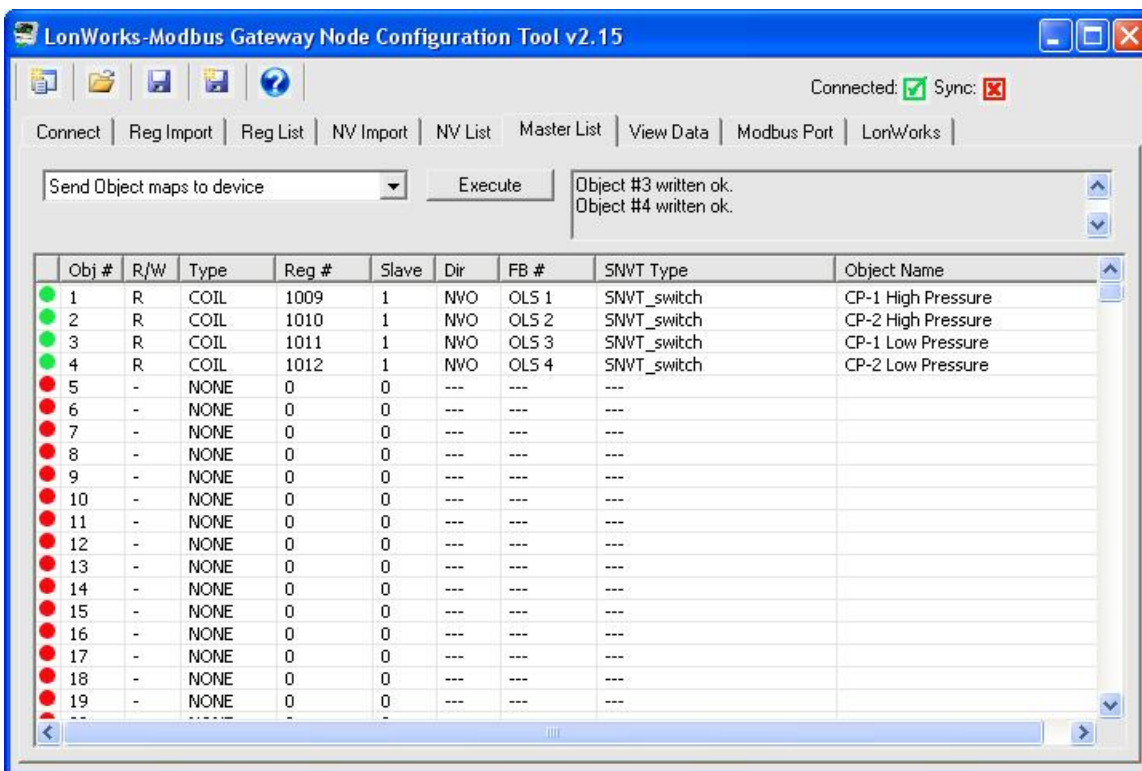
LonWorks-Modbus Gateway Node Configuration Tool v2.15

Connected: Sync:

Connect | Reg Import | Reg List | NV Import | NV List | Master List | View Data | Modbus Port | LonWorks

Send Object maps to device

Execute

Object #3 written ok.
Object #4 written ok.

| Obj # | R/W | Type | Reg # | Slave | Dir | FB # | SNVT Type | Object Name |
|---|---|---|---|---|---|---|---|---|
| 1 | R | COIL | 1009 | 1 | NVO | OLS 1 | SNVT_switch | CP-1 High Pressure |
| 2 | R | COIL | 1010 | 1 | NVO | OLS 2 | SNVT_switch | CP-2 High Pressure |
| 3 | R | COIL | 1011 | 1 | NVO | OLS 3 | SNVT_switch | CP-1 Low Pressure |
| 4 | R | COIL | 1012 | 1 | NVO | OLS 4 | SNVT_switch | CP-2 Low Pressure |
| 5 | - | NONE | 0 | 0 | --- | --- | --- | |
| 6 | - | NONE | 0 | 0 | --- | --- | --- | |
| 7 | - | NONE | 0 | 0 | --- | --- | --- | |
| 8 | - | NONE | 0 | 0 | --- | --- | --- | |
| 9 | - | NONE | 0 | 0 | --- | --- | --- | |
| 10 | - | NONE | 0 | 0 | --- | --- | --- | |
| 11 | - | NONE | 0 | 0 | --- | --- | --- | |
| 12 | - | NONE | 0 | 0 | --- | --- | --- | |
| 13 | - | NONE | 0 | 0 | --- | --- | --- | |
| 14 | - | NONE | 0 | 0 | --- | --- | --- | |
| 15 | - | NONE | 0 | 0 | --- | --- | --- | |
| 16 | - | NONE | 0 | 0 | --- | --- | --- | |
| 17 | - | NONE | 0 | 0 | --- | --- | --- | |
| 18 | - | NONE | 0 | 0 | --- | --- | --- | |
| 19 | - | NONE | 0 | 0 | --- | --- | --- | |